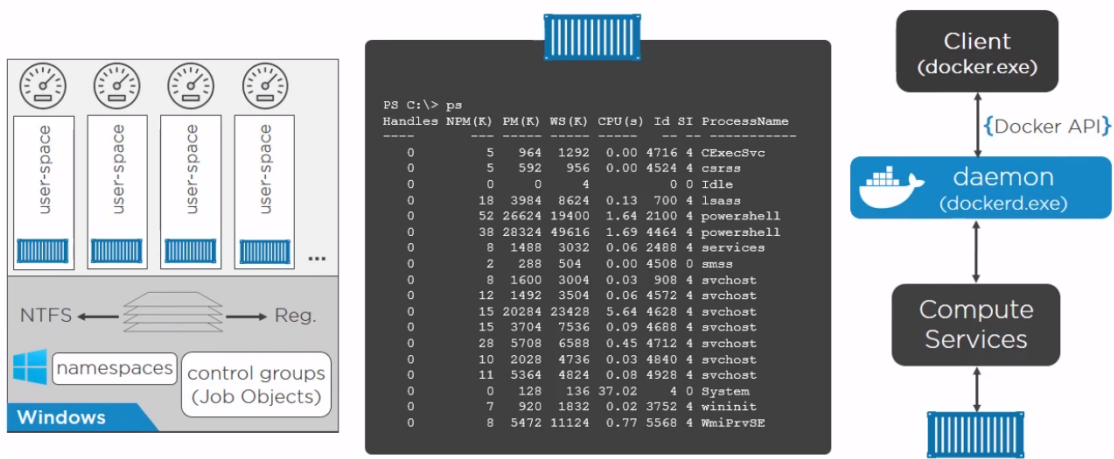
user-space

user-space

user-space

user-space

...

NTFS

Reg.

namespaces

control groups (Job Objects)

Windows

PS C:\> ps

| Handles | NPM(K) | PM(K) | WS(K) | CPU(s) | Id | SI | ProcessName |
|---|---|---|---|---|---|---|---|
| ---- | --- | ----- | ----- | ----- | -- | -- | ----------- |
| 0 | 5 | 964 | 1292 | 0.00 | 4716 | 4 | CExecSvc |
| 0 | 5 | 592 | 956 | 0.00 | 4524 | 4 | csrss |
| 0 | 0 | 0 | 4 | | 0 | 0 | Idle |
| 0 | 18 | 3984 | 8624 | 0.13 | 700 | 4 | lsass |
| 0 | 52 | 26624 | 19400 | 1.64 | 2100 | 4 | powershell |
| 0 | 38 | 28324 | 49616 | 1.69 | 4464 | 4 | powershell |
| 0 | 8 | 1488 | 3032 | 0.06 | 2488 | 4 | services |
| 0 | 2 | 288 | 504 | 0.00 | 4508 | 0 | smss |
| 0 | 8 | 1600 | 3004 | 0.03 | 908 | 4 | svchost |
| 0 | 12 | 1492 | 3504 | 0.06 | 4572 | 4 | svchost |
| 0 | 15 | 20284 | 23428 | 5.64 | 4628 | 4 | svchost |
| 0 | 15 | 3704 | 7536 | 0.09 | 4688 | 4 | svchost |
| 0 | 28 | 5708 | 6588 | 0.45 | 4712 | 4 | svchost |
| 0 | 10 | 2028 | 4736 | 0.03 | 4840 | 4 | svchost |
| 0 | 11 | 5364 | 4824 | 0.08 | 4928 | 4 | svchost |
| 0 | 0 | 128 | 136 | 37.02 | 4 | 0 | System |
| 0 | 7 | 920 | 1832 | 0.02 | 3752 | 4 | wininit |
| 0 | 8 | 5472 | 11124 | 0.77 | 5568 | 4 | WmiPrvSE |

Client (docker.exe)

{Docker API}

daemon (dockerd.exe)

Compute Services